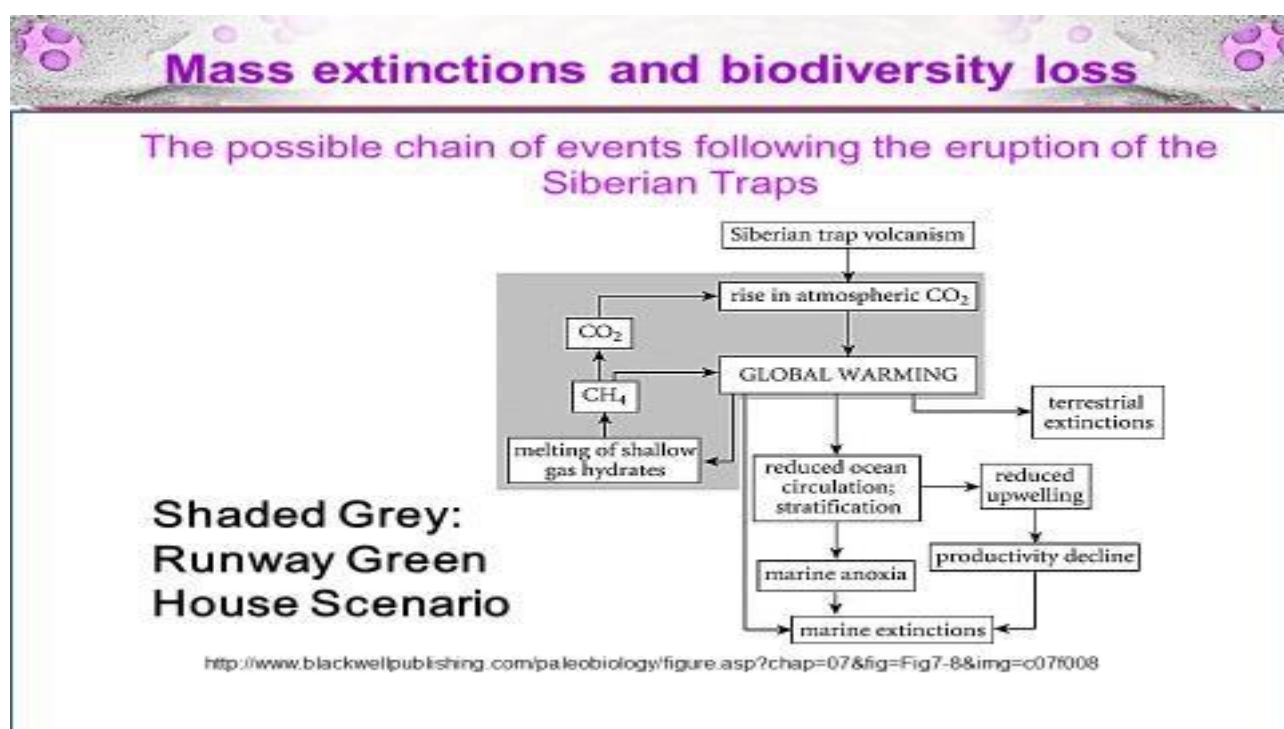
Mass extinctions and biodiversity loss

The possible chain of events following the eruption of the Siberian Traps

Siberian trap volcanism

rise in atmospheric $CO_2$

$CO_2$

GLOBAL WARMING

$CH_4$

terrestrial extinctions

melting of shallow gas hydrates

reduced ocean circulation; stratification

reduced upwelling

productivity decline

marine anoxia

marine extinctions

Shaded Grey: Runway Green House Scenario

http://www.blackwellpublishing.com/paleobiology/figure.asp?chap=07&fig=Fig7-8&img=c07f008